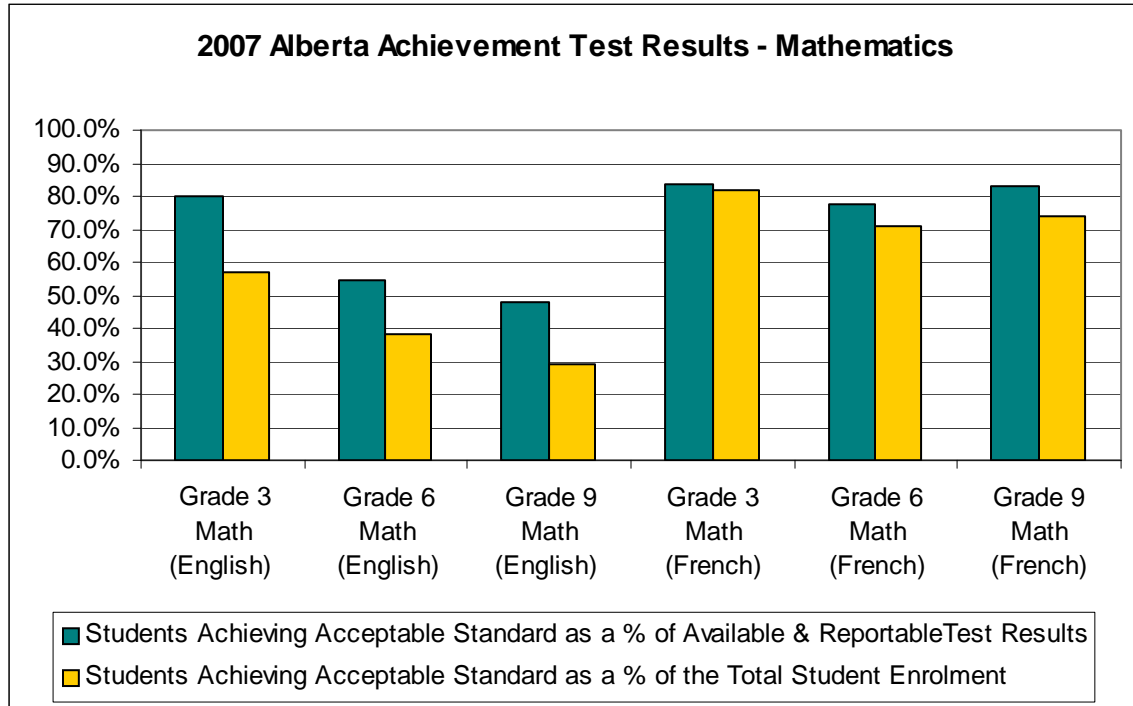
2007 Alberta Achievement Test Results - Mathematics

100.0%
90.0%
80.0%
70.0%
60.0%
50.0%
40.0%
30.0%
20.0%
10.0%
0.0%

Grade 3 Math (English)
Grade 6 Math (English)
Grade 9 Math (English)
Grade 3 Math (French)
Grade 6 Math (French)
Grade 9 Math (French)

Students Achieving Acceptable Standard as a % of Available & ReportableTest Results
Students Achieving Acceptable Standard as a % of the Total Student Enrolment